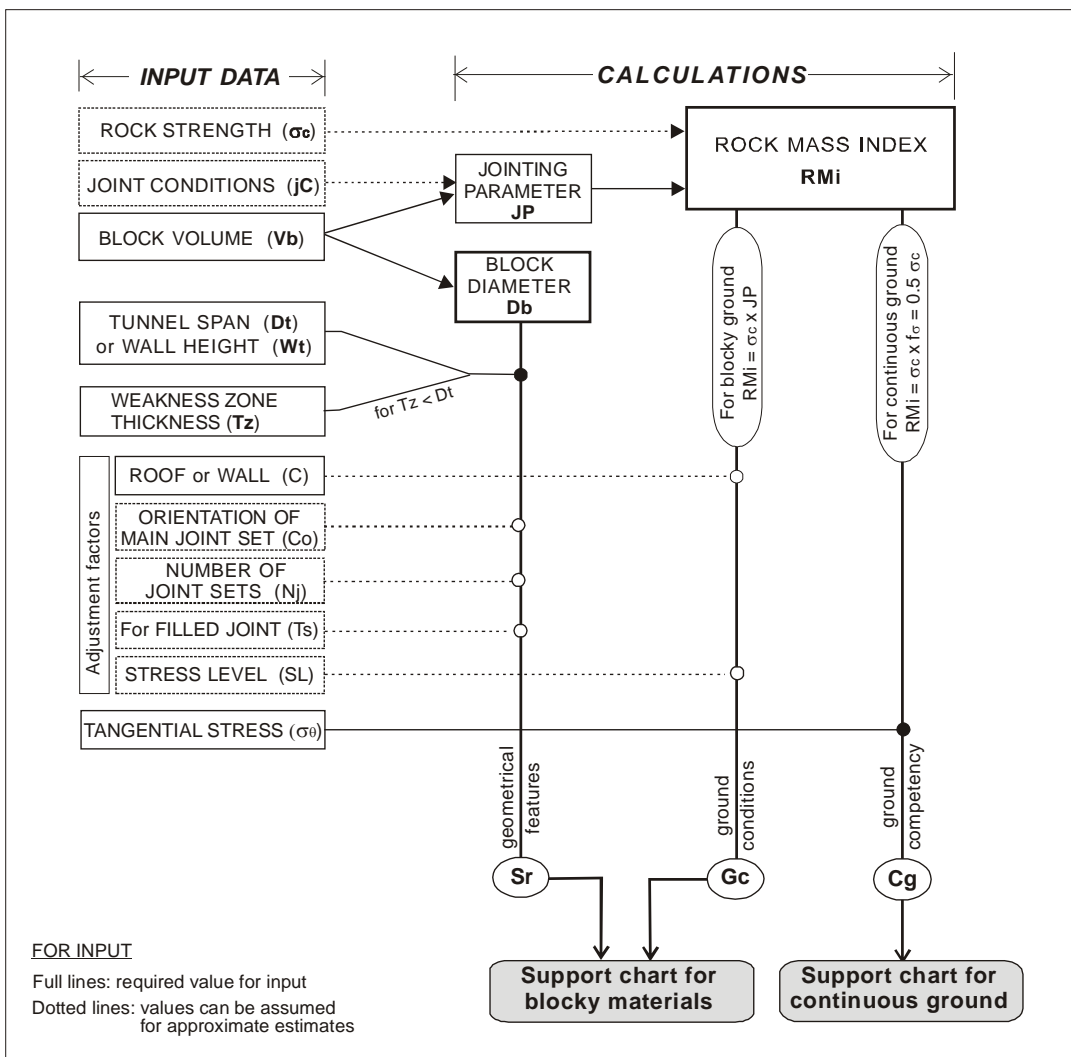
INPUT DATA

CALCULATIONS

ROCK STRENGTH ($\sigma_c$)

JOINT CONDITIONS (jC)

BLOCK VOLUME (Vb)

JOINTING PARAMETER JP

ROCK MASS INDEX RMi

BLOCK DIAMETER Db

TUNNEL SPAN (Dt) or WALL HEIGHT (Wt)

WEAKNESS ZONE THICKNESS (Tz)

for Tz < Dt

For blocky ground RMi = $\sigma_c$ x JP

For continuous ground RMi = $\sigma_c$ x $f_\sigma$ = 0.5 $\sigma_c$

Adjustment factors

ROOF or WALL (C)

ORIENTATION OF MAIN JOINT SET (Co)

NUMBER OF JOINT SETS (Nj)

For FILLED JOINT (Ts)

STRESS LEVEL (SL)

TANGENTIAL STRESS ($\sigma_\theta$)

geometrical features

ground conditions

ground competency

Sr

Gc

Cg

FOR INPUT

Full lines: required value for input

Dotted lines: values can be assumed for approximate estimates

Support chart for blocky materials

Support chart for continuous ground